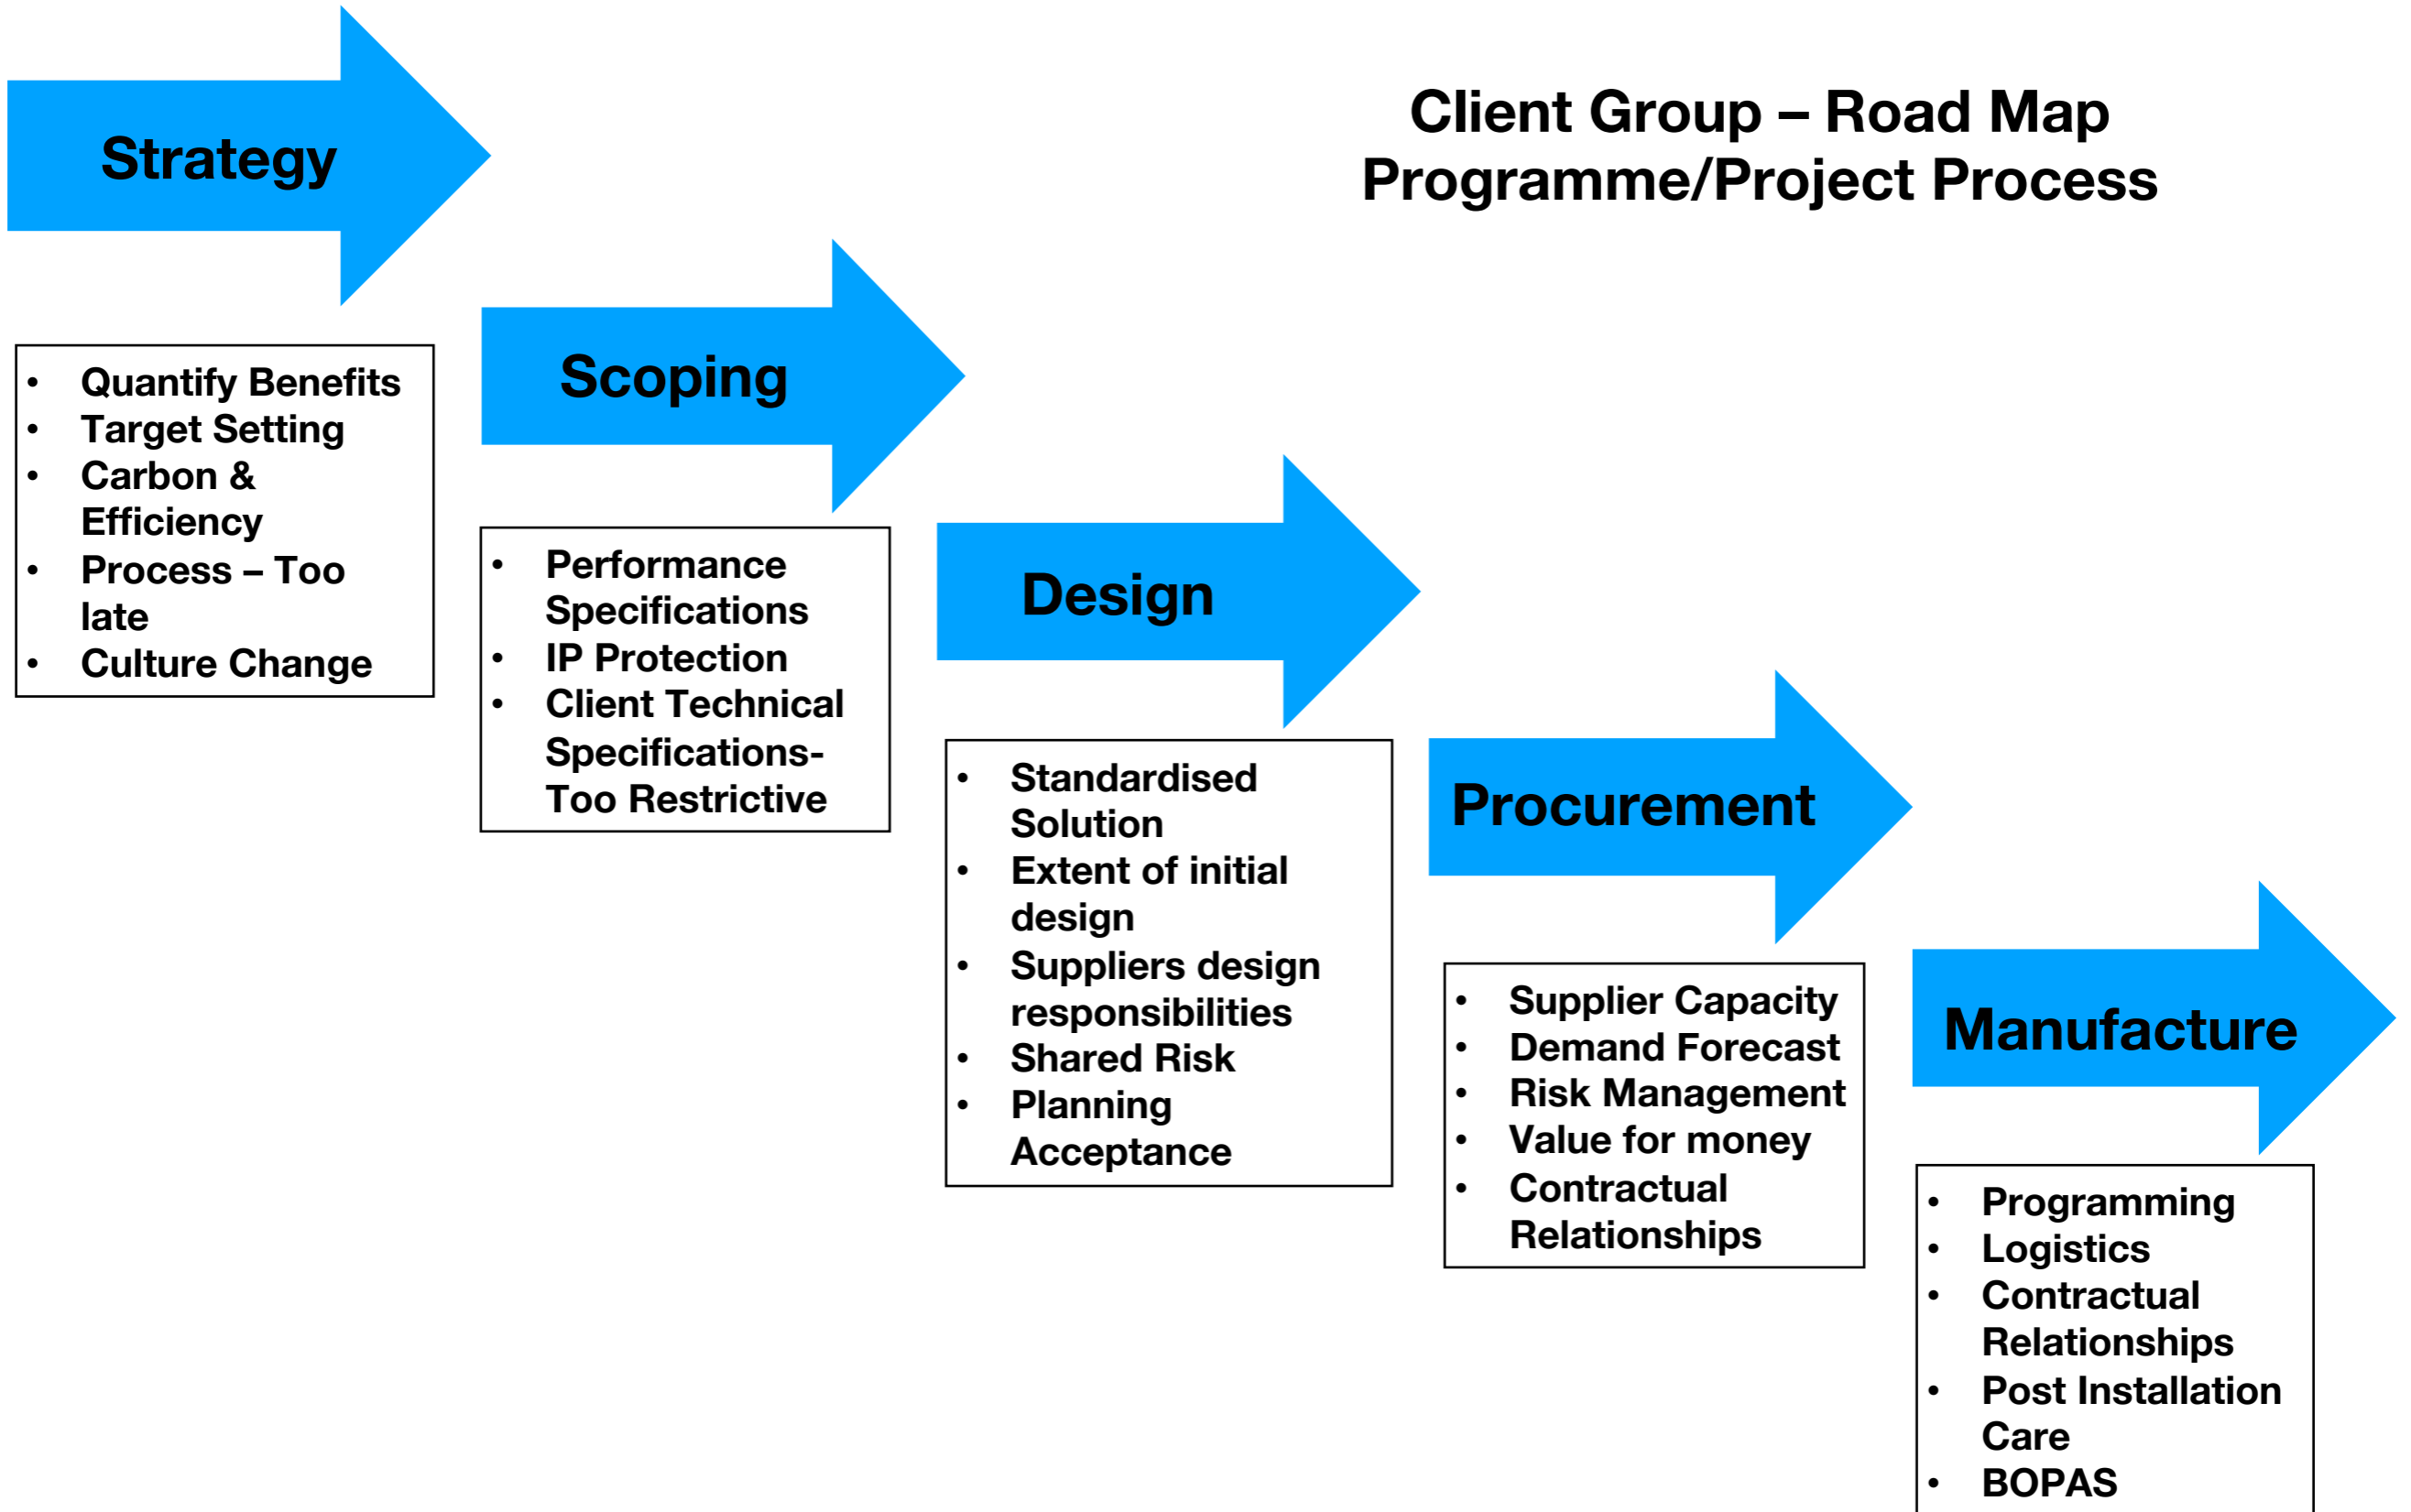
Client Group – Road Map
Programme/Project Process

Strategy

- Quantify Benefits
- Target Setting
- Carbon & Efficiency
- Process – Too late
- Culture Change

Scoping

- Performance Specifications
- IP Protection
- Client Technical Specifications- Too Restrictive

Design

- Standardised Solution
- Extent of initial design
- Suppliers design responsibilities
- Shared Risk
- Planning Acceptance

Procurement

- Supplier Capacity
- Demand Forecast
- Risk Management
- Value for money
- Contractual Relationships

Manufacture

- Programming
- Logistics
- Contractual Relationships
- Post Installation Care
- BOPAS